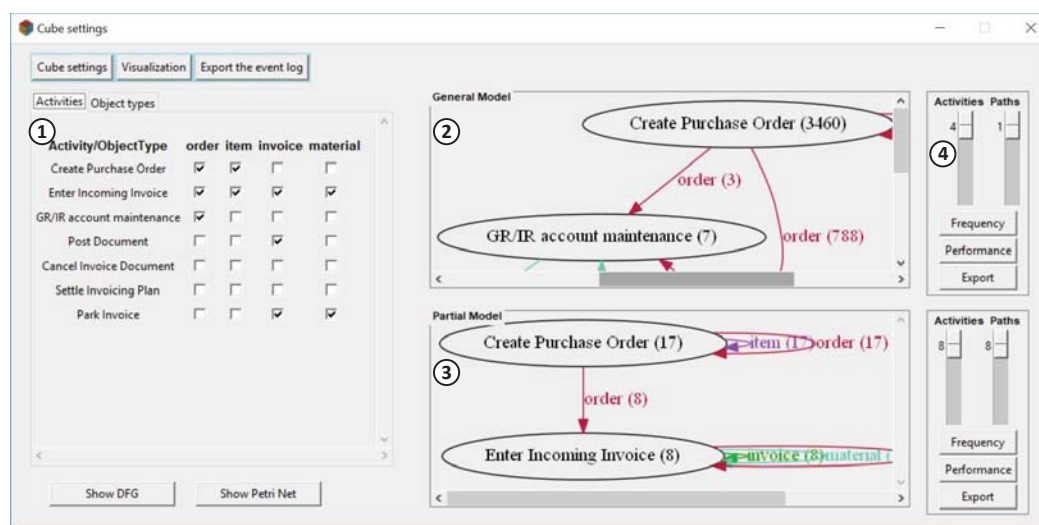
Cube settings

Cube settings | Visualization | Export the event log

Activities | Object types

1

| Activity/ObjectType | order | item | invoice | material |
|---|---|---|---|---|
| Create Purchase Order | ☑ | ☑ | ☐ | ☐ |
| Enter Incoming Invoice | ☑ | ☑ | ☑ | ☑ |
| GR/IR account maintenance | ☑ | ☐ | ☐ | ☐ |
| Post Document | ☐ | ☐ | ☑ | ☐ |
| Cancel Invoice Document | ☐ | ☐ | ☐ | ☐ |
| Settle Invoicing Plan | ☐ | ☐ | ☐ | ☐ |
| Park Invoice | ☐ | ☐ | ☑ | ☑ |

Show DFG | Show Petri Net

General Model

2

Create Purchase Order (3460)

order (3)

GR/IR account maintenance (7)

order (788)

Activities Paths

4 1

4

Frequency
Performance
Export

Partial Model

Create Purchase Order (17)

item (17) order (17)

3

order (8)

Enter Incoming Invoice (8)

invoice (8) material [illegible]

Activities Paths

8 8

Frequency
Performance
Export